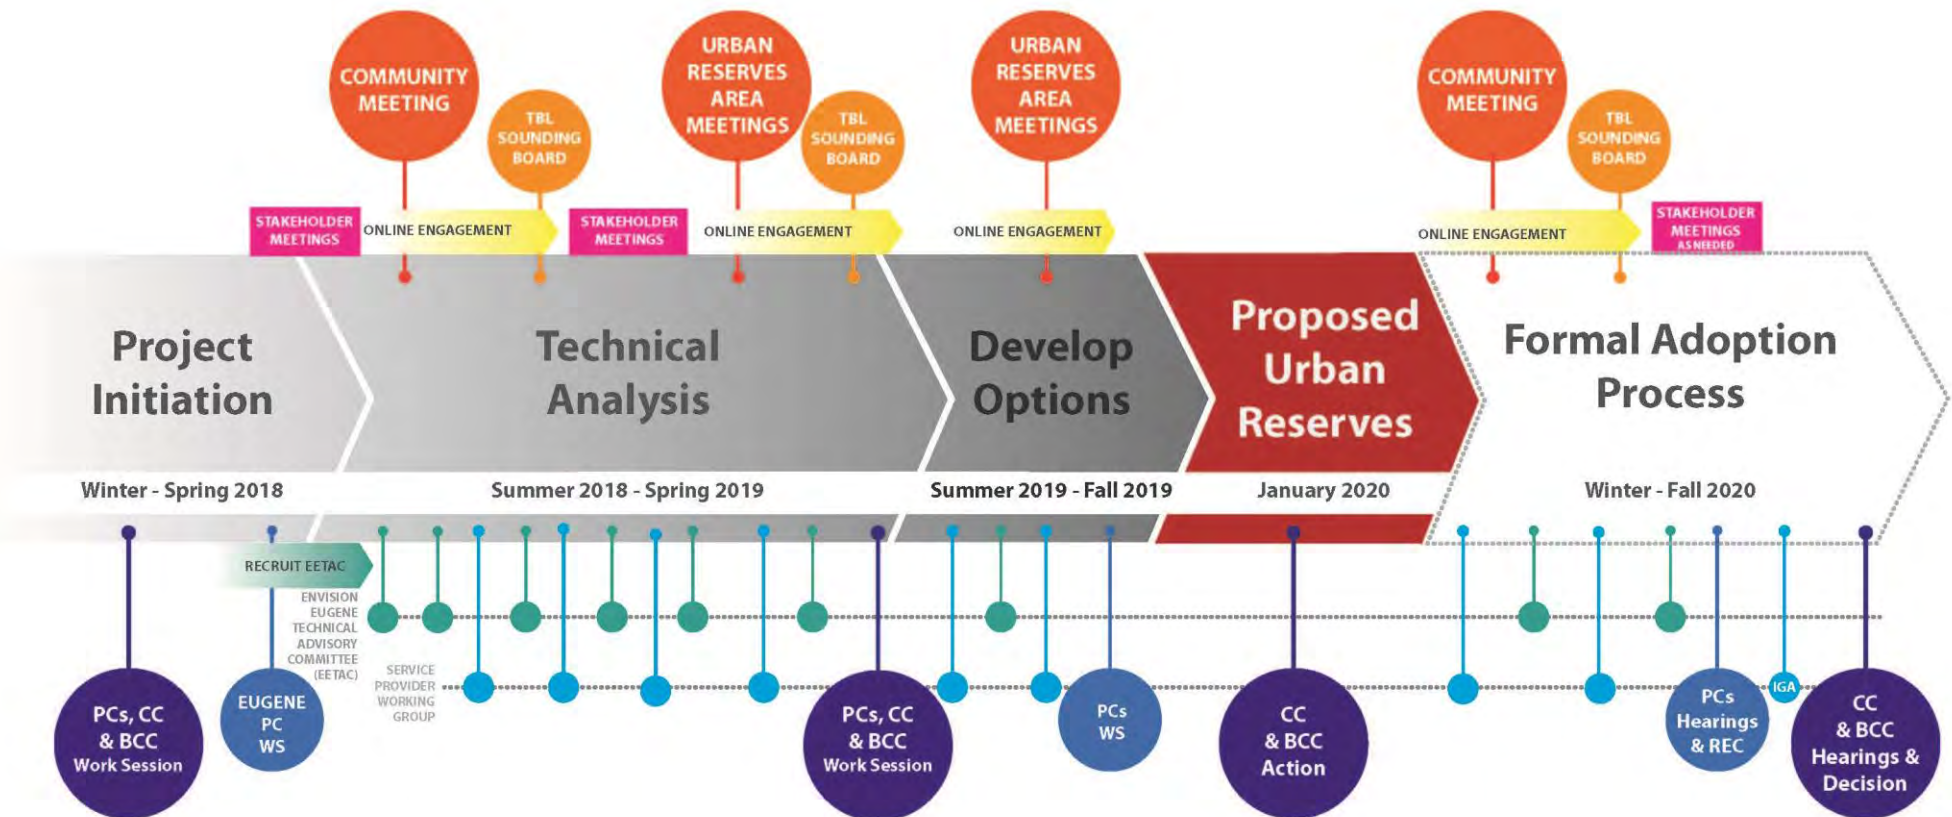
COMMUNITY MEETING

TBL SOUNDING BOARD

URBAN RESERVES AREA MEETINGS

TBL SOUNDING BOARD

URBAN RESERVES AREA MEETINGS

COMMUNITY MEETING

TBL SOUNDING BOARD

STAKEHOLDER MEETINGS

ONLINE ENGAGEMENT

STAKEHOLDER MEETINGS

ONLINE ENGAGEMENT

ONLINE ENGAGEMENT

ONLINE ENGAGEMENT

STAKEHOLDER MEETINGS AS NEEDED

Project Initiation

Technical Analysis

Develop Options

Proposed Urban Reserves

Formal Adoption Process

Winter - Spring 2018

Summer 2018 - Spring 2019

Summer 2019 - Fall 2019

January 2020

Winter - Fall 2020

RECRUIT EETAC

ENVISION EUGENE TECHNICAL ADVISORY COMMITTEE (EETAC)

SERVICE PROVIDER WORKING GROUP

IGA

PCs, CC & BCC Work Session

EUGENE PC WS

PCs, CC & BCC Work Session

PCs WS

CC & BCC Action

PCs Hearings & REC

CC & BCC Hearings & Decision